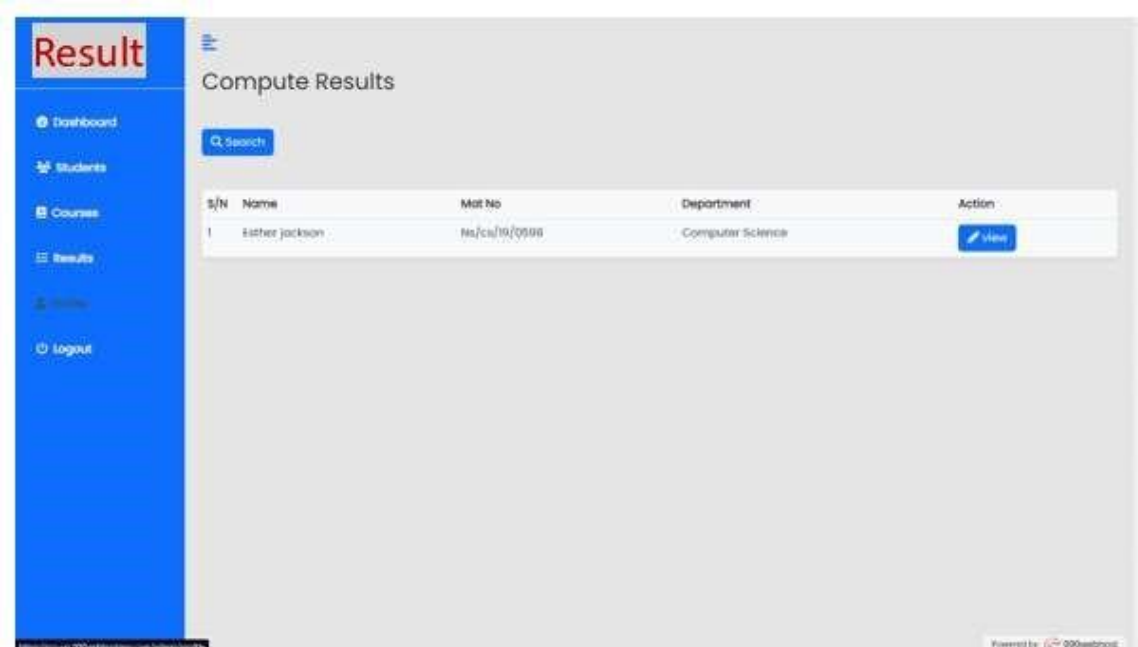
Result

Dashboard

Students

Courses

Results

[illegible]

Logout

Compute Results

Search

| S/N | Name | Mat No | Department | Action |
|---|---|---|---|---|
| 1 | Esther jackson | Ns/cs/19/0598 | Computer Science | View |

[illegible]

Powered by 000webhost